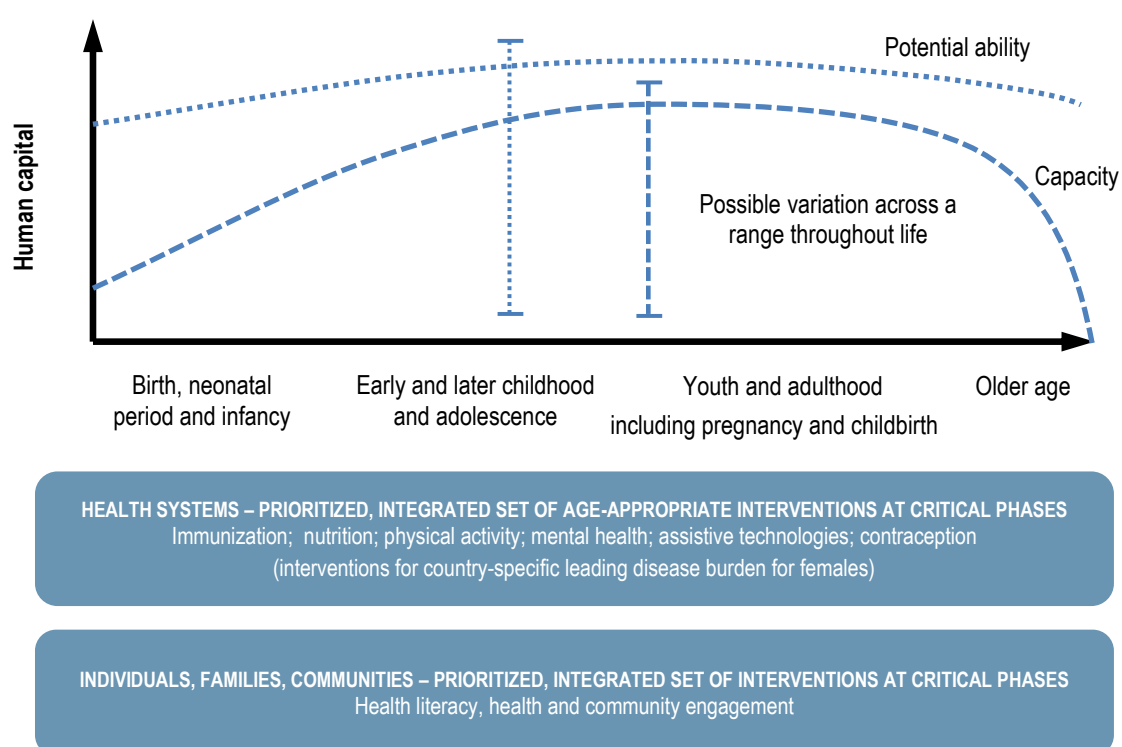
Human capital

Potential ability

Capacity

Possible variation across a range throughout life

Birth, neonatal period and infancy

Early and later childhood and adolescence

Youth and adulthood including pregnancy and childbirth

Older age

HEALTH SYSTEMS – PRIORITIZED, INTEGRATED SET OF AGE-APPROPRIATE INTERVENTIONS AT CRITICAL PHASES
Immunization; nutrition; physical activity; mental health; assistive technologies; contraception
(interventions for country-specific leading disease burden for females)

INDIVIDUALS, FAMILIES, COMMUNITIES – PRIORITIZED, INTEGRATED SET OF INTERVENTIONS AT CRITICAL PHASES
Health literacy, health and community engagement